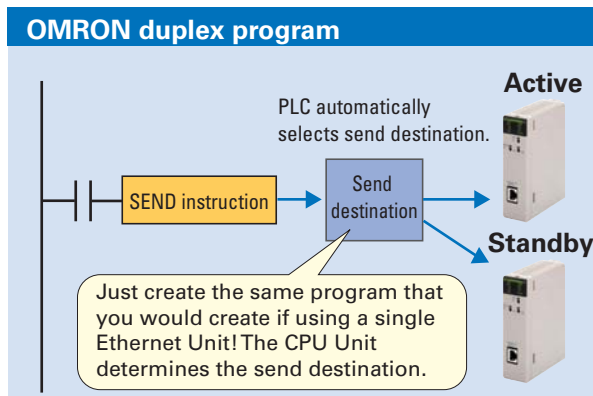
OMRON duplex program

PLC automatically selects send destination.

Active

SEND instruction

Send destination

Standby

Just create the same program that you would create if using a single Ethernet Unit! The CPU Unit determines the send destination.